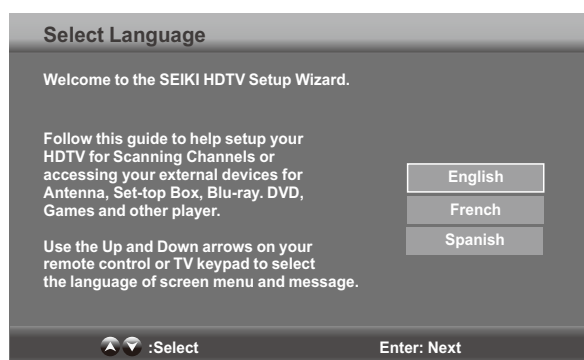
Select Language

Welcome to the SEIKI HDTV Setup Wizard.

Follow this guide to help setup your HDTV for Scanning Channels or accessing your external devices for Antenna, Set-top Box, Blu-ray. DVD, Games and other player.

Use the Up and Down arrows on your remote control or TV keypad to select the language of screen menu and message.

English
French
Spanish

:Select
Enter: Next